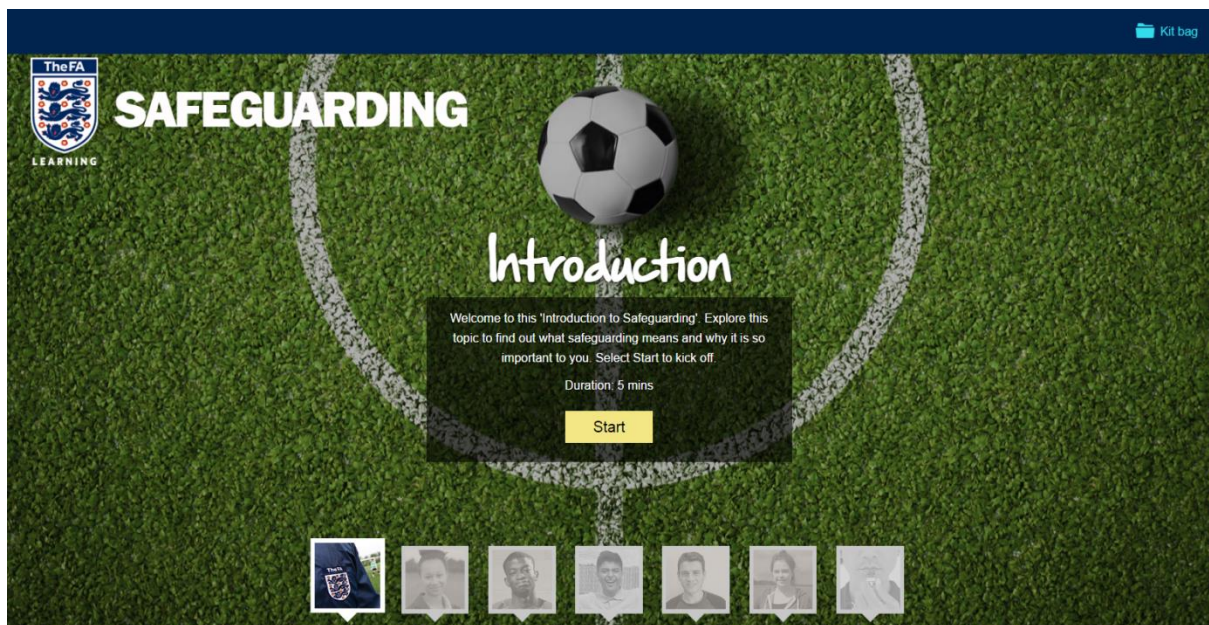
Kit bag

The FA
LEARNING

SAFEGUARDING

Introduction

Welcome to this 'Introduction to Safeguarding'. Explore this topic to find out what safeguarding means and why it is so important to you. Select Start to kick off.

Duration: 5 mins

Start

The FA